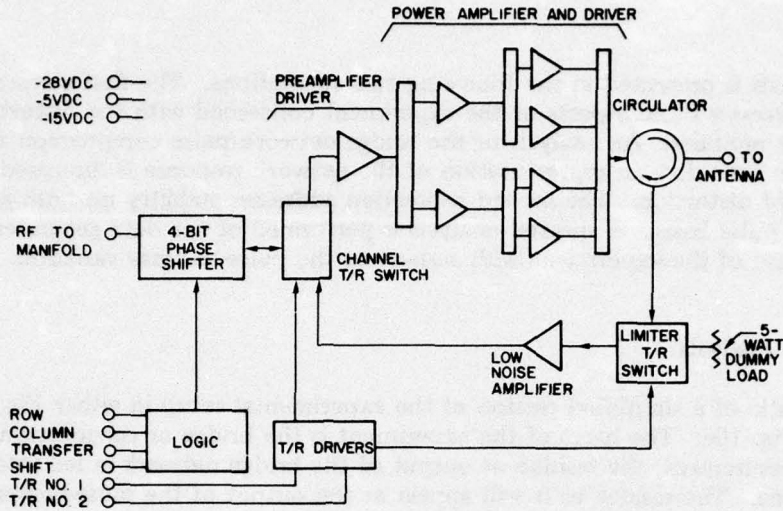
POWER AMPLIFIER AND DRIVER

-28VDC
-5VDC
-15VDC

PREAMPLIFIER DRIVER

CIRCULATOR

TO ANTENNA

RF TO MANIFOLD

4-BIT PHASE SHIFTER

CHANNEL T/R SWITCH

LIMITER T/R SWITCH

5-WATT DUMMY LOAD

LOW NOISE AMPLIFIER

ROW
COLUMN
TRANSFER
SHIFT
T/R NO. 1
T/R NO. 2

LOGIC

T/R DRIVERS